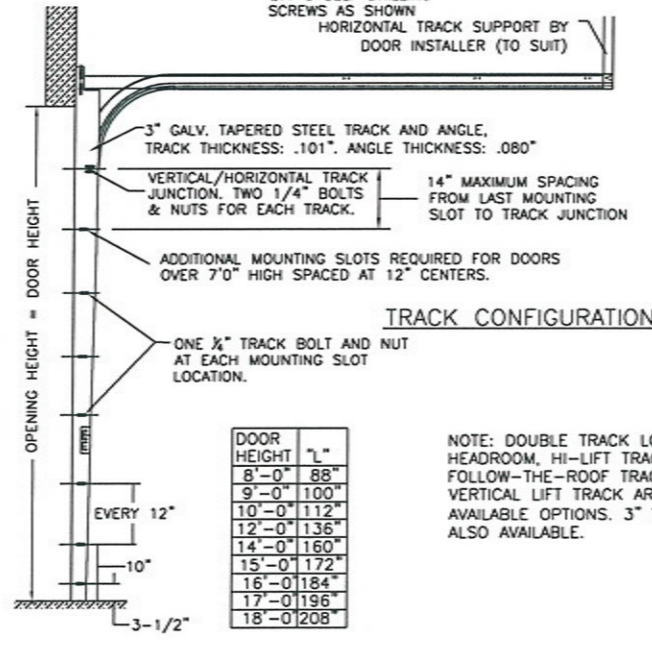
SCREWS AS SHOWN

HORIZONTAL TRACK SUPPORT BY DOOR INSTALLER (TO SUIT)

3" GALV. TAPERED STEEL TRACK AND ANGLE, TRACK THICKNESS: .101". ANGLE THICKNESS: .080"

VERTICAL/HORIZONTAL TRACK JUNCTION. TWO 1/4" BOLTS & NUTS FOR EACH TRACK.

14" MAXIMUM SPACING FROM LAST MOUNTING SLOT TO TRACK JUNCTION

ADDITIONAL MOUNTING SLOTS REQUIRED FOR DOORS OVER 7'0" HIGH SPACED AT 12" CENTERS.

TRACK CONFIGURATION

ONE ¼" TRACK BOLT AND NUT AT EACH MOUNTING SLOT LOCATION.

OPENING HEIGHT = DOOR HEIGHT

EVERY 12"

10"

3-1/2"

| DOOR HEIGHT | "L" |
|---|---|
| 8'-0" | 88" |
| 9'-0" | 100" |
| 10'-0" | 112" |
| 12'-0" | 136" |
| 14'-0" | 160" |
| 15'-0" | 172" |
| 16'-0 | 184" |
| 17'-0 | 196" |
| 18'-0 | 208" |

NOTE: DOUBLE TRACK L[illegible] HEADROOM, HI-LIFT TRA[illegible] FOLLOW-THE-ROOF TRA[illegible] VERTICAL LIFT TRACK AR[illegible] AVAILABLE OPTIONS. 3" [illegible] ALSO AVAILABLE.